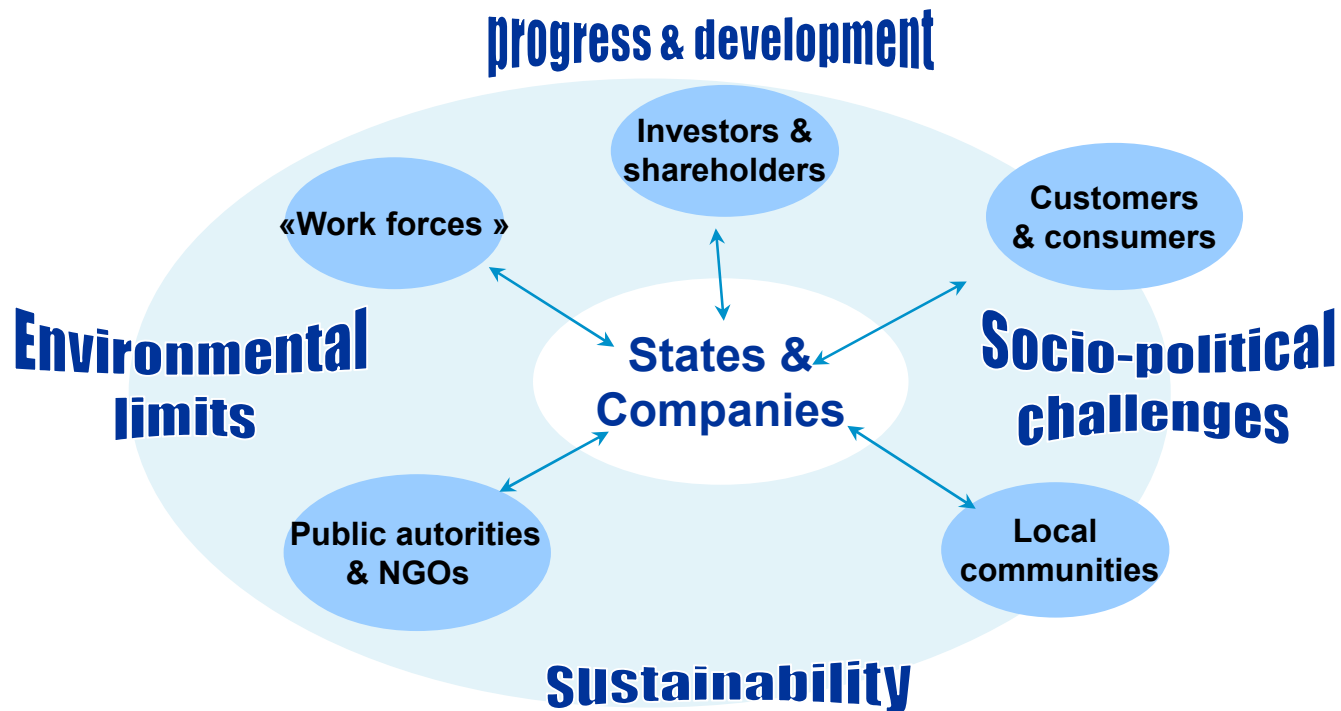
progress & development

Investors & shareholders

«Work forces »

Customers & consumers

Environmental limits

States & Companies

Socio-political challenges

Public autorities & NGOs

Local communities

Sustainability